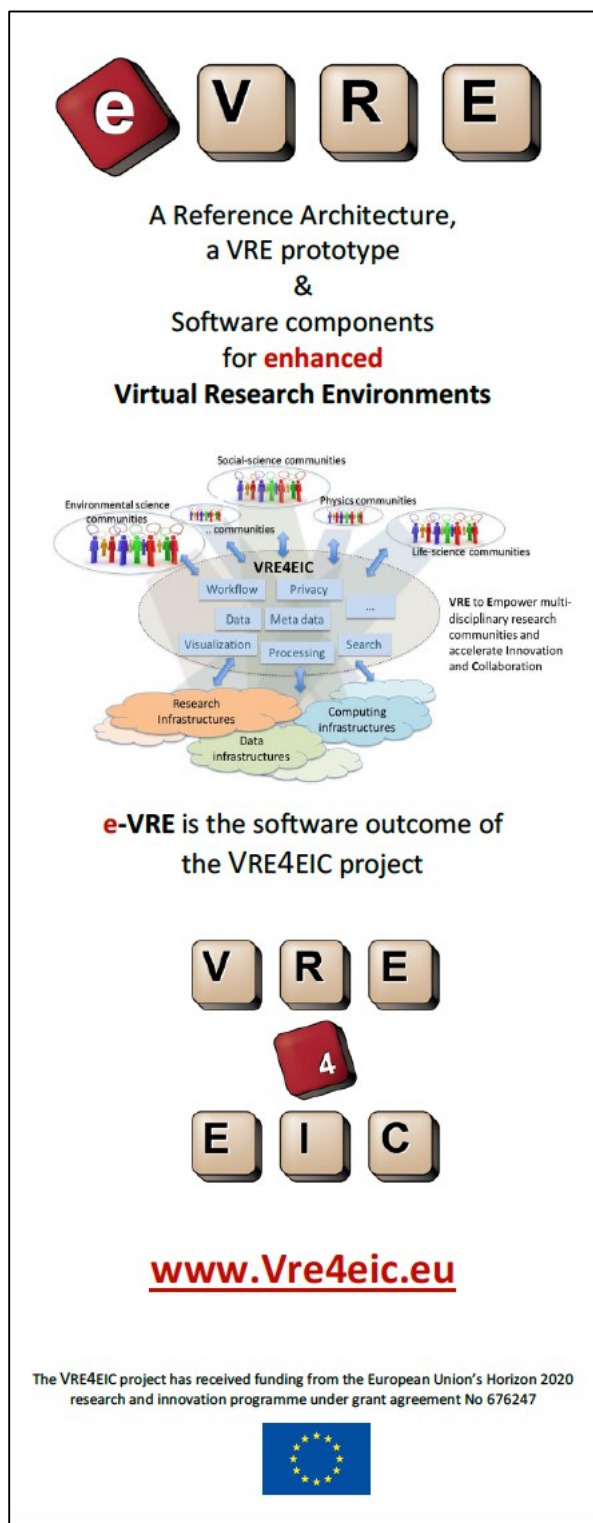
e V R E

A Reference Architecture,
a VRE prototype
&
Software components
for enhanced
Virtual Research Environments

Social-science communities
Environmental science communities
... communities
Physics communities
Life-science communities
VRE4EIC
Workflow
Privacy
Data
Meta data
...
Visualization
Processing
Search
Research Infrastructures
Computing infrastructures
Data infrastructures

VRE to Empower multi-disciplinary research communities and accelerate Innovation and Collaboration

e-VRE is the software outcome of the VRE4EIC project

V R E
4
E I C

www.Vre4eic.eu

The VRE4EIC project has received funding from the European Union's Horizon 2020 research and innovation programme under grant agreement No 676247